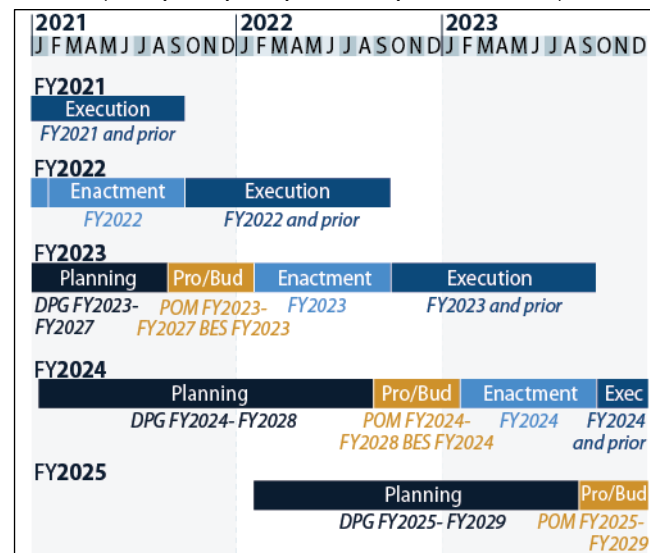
2021 2022 2023
J F M A M J J A S O N D J F M A M J J A S O N D J F M A M J J A S O N D

FY2021
Execution
FY2021 and prior

FY2022
Enactment
FY2022
Execution
FY2022 and prior

FY2023
Planning
DPG FY2023-FY2027
Pro/Bud
POM FY2023-FY2027 BES FY2023
Enactment
FY2023
Execution
FY2023 and prior

FY2024
Planning
DPG FY2024- FY2028
Pro/Bud
POM FY2024-FY2028 BES FY2024
Enactment
FY2024
Exec
FY2024 and prior

FY2025
Planning
DPG FY2025- FY2029
Pro/Bud
POM FY2025-FY2029